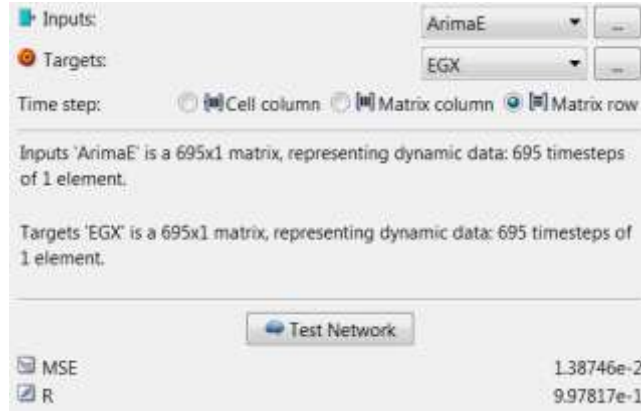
Inputs: ArimaE ...

Targets: EGX ...

Time step: Cell column Matrix column Matrix row

Inputs 'ArimaE' is a 695x1 matrix, representing dynamic data: 695 timesteps of 1 element.

Targets 'EGX' is a 695x1 matrix, representing dynamic data: 695 timesteps of 1 element.

Test Network

MSE 1.38746e-2

R 9.97817e-1